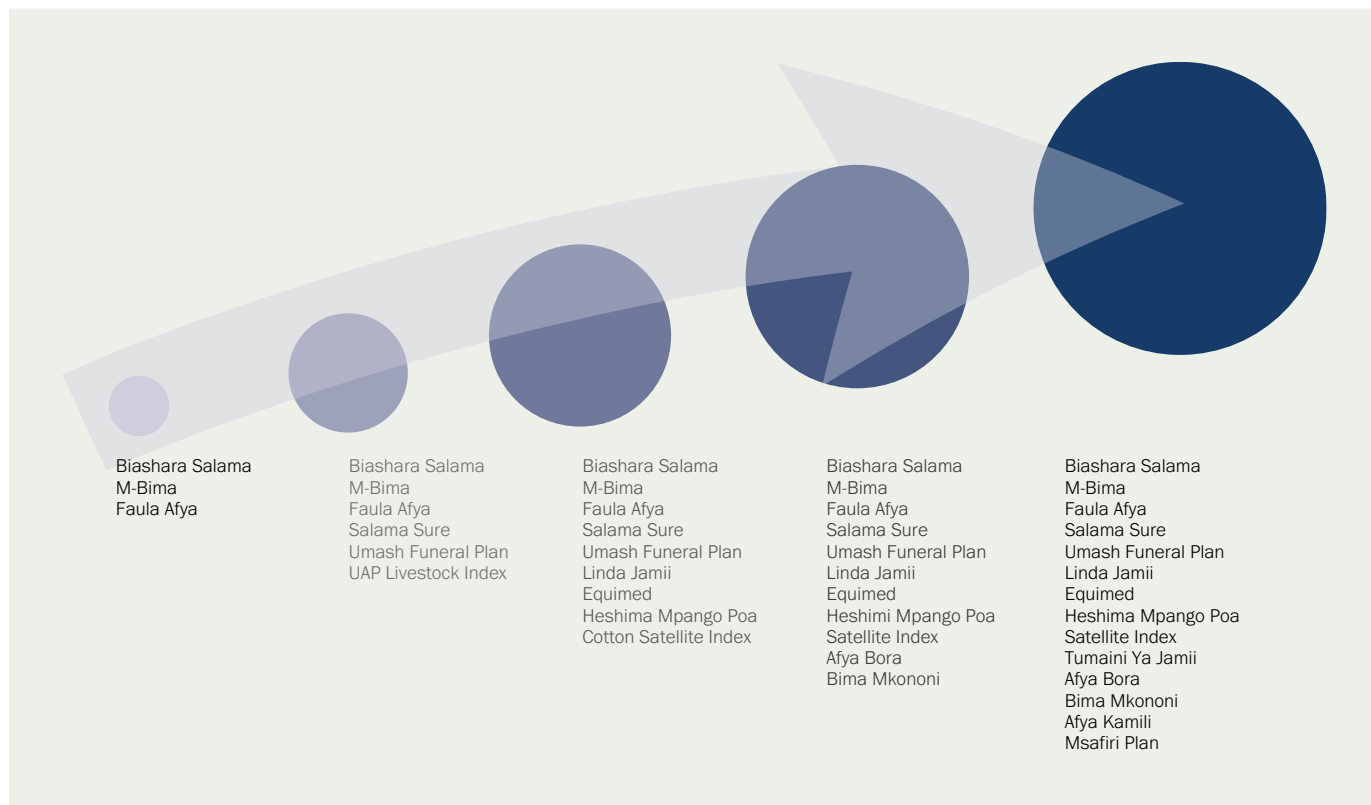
Biashara Salama
M-Bima
Faula Afya

Biashara Salama
M-Bima
Faula Afya
Salama Sure
Umash Funeral Plan
UAP Livestock Index

Biashara Salama
M-Bima
Faula Afya
Salama Sure
Umash Funeral Plan
Linda Jamii
Equimed
Heshima Mpango Poa
Cotton Satellite Index

Biashara Salama
M-Bima
Faula Afya
Salama Sure
Umash Funeral Plan
Linda Jamii
Equimed
Heshimi Mpango Poa
Satellite Index
Afya Bora
Bima Mkononi

Biashara Salama
M-Bima
Faula Afya
Salama Sure
Umash Funeral Plan
Linda Jamii
Equimed
Heshima Mpango Poa
Satellite Index
Tumaini Ya Jamii
Afya Bora
Bima Mkononi
Afya Kamili
Msafiri Plan